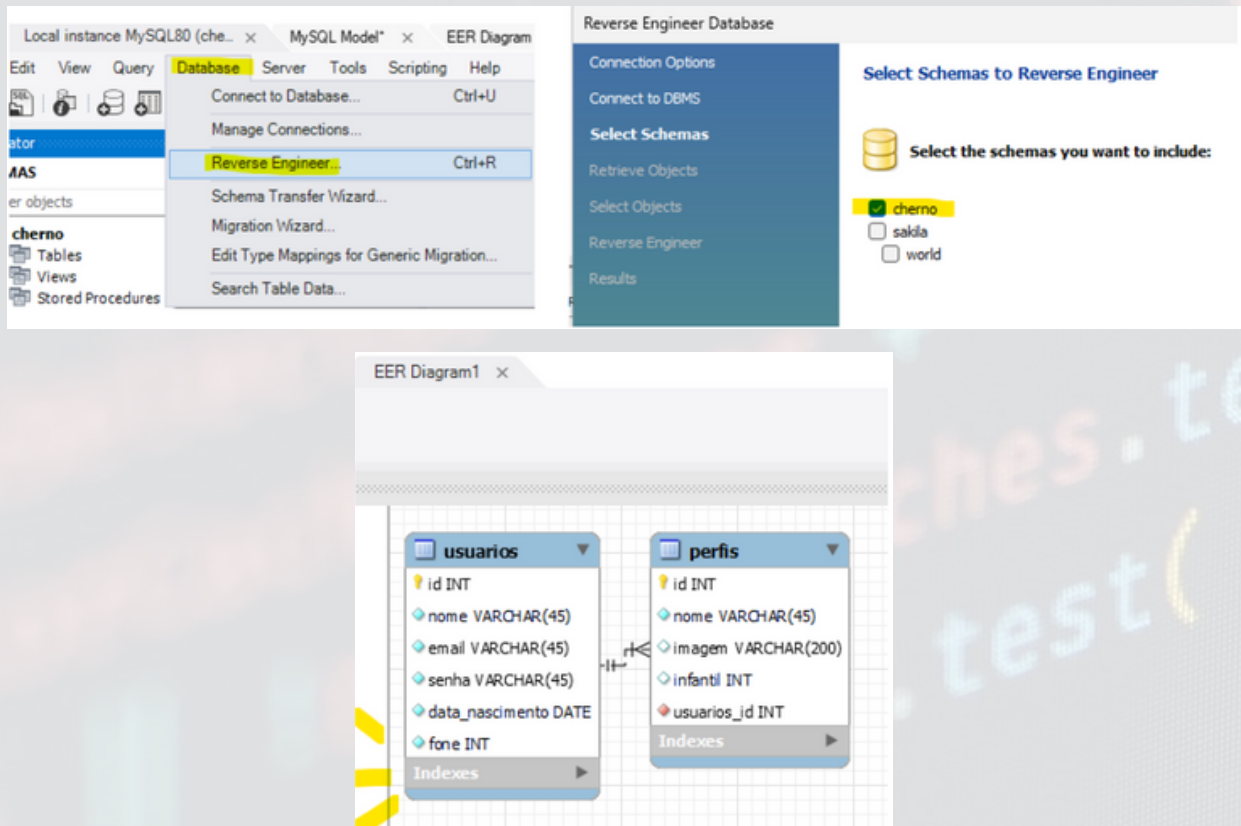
Local instance MySQL80 (che... × MySQL Model* × EER Diagram

Edit View Query Database Server Tools Scripting Help

ator
MAS
er objects
cherno
Tables
Views
Stored Procedures

Connect to Database... Ctrl+U
Manage Connections...
Reverse Engineer... Ctrl+R
Schema Transfer Wizard...
Migration Wizard...
Edit Type Mappings for Generic Migration...
Search Table Data...

Reverse Engineer Database

Connection Options
Connect to DBMS
Select Schemas
Retrieve Objects
Select Objects
Reverse Engineer
Results

Select Schemas to Reverse Engineer

Select the schemas you want to include:

cherno
sakila
world

EER Diagram1 ×

usuarios
id INT
nome VARCHAR(45)
email VARCHAR(45)
senha VARCHAR(45)
data_nascimento DATE
fone INT
Indexes

perfis
id INT
nome VARCHAR(45)
imagem VARCHAR(200)
infantil INT
usuarios_id INT
Indexes